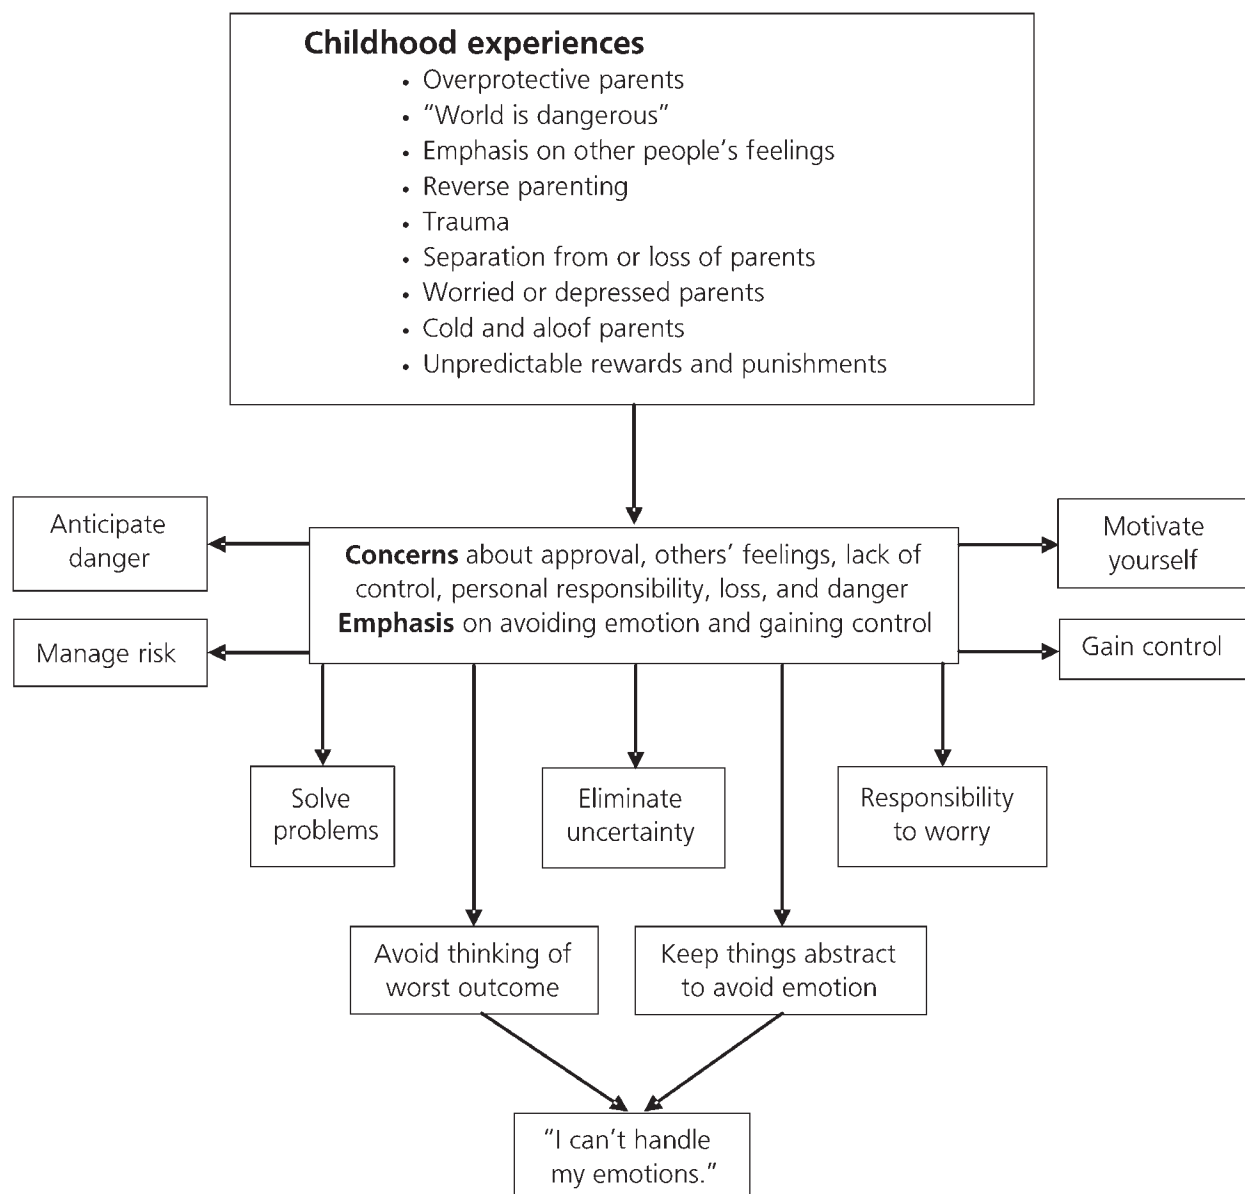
**Childhood experiences**
- Overprotective parents
- "World is dangerous"
- Emphasis on other people's feelings
- Reverse parenting
- Trauma
- Separation from or loss of parents
- Worried or depressed parents
- Cold and aloof parents
- Unpredictable rewards and punishments

Anticipate danger

Manage risk

**Concerns** about approval, others' feelings, lack of control, personal responsibility, loss, and danger
**Emphasis** on avoiding emotion and gaining control

Motivate yourself

Gain control

Solve problems

Eliminate uncertainty

Responsibility to worry

Avoid thinking of worst outcome

Keep things abstract to avoid emotion

"I can't handle my emotions."